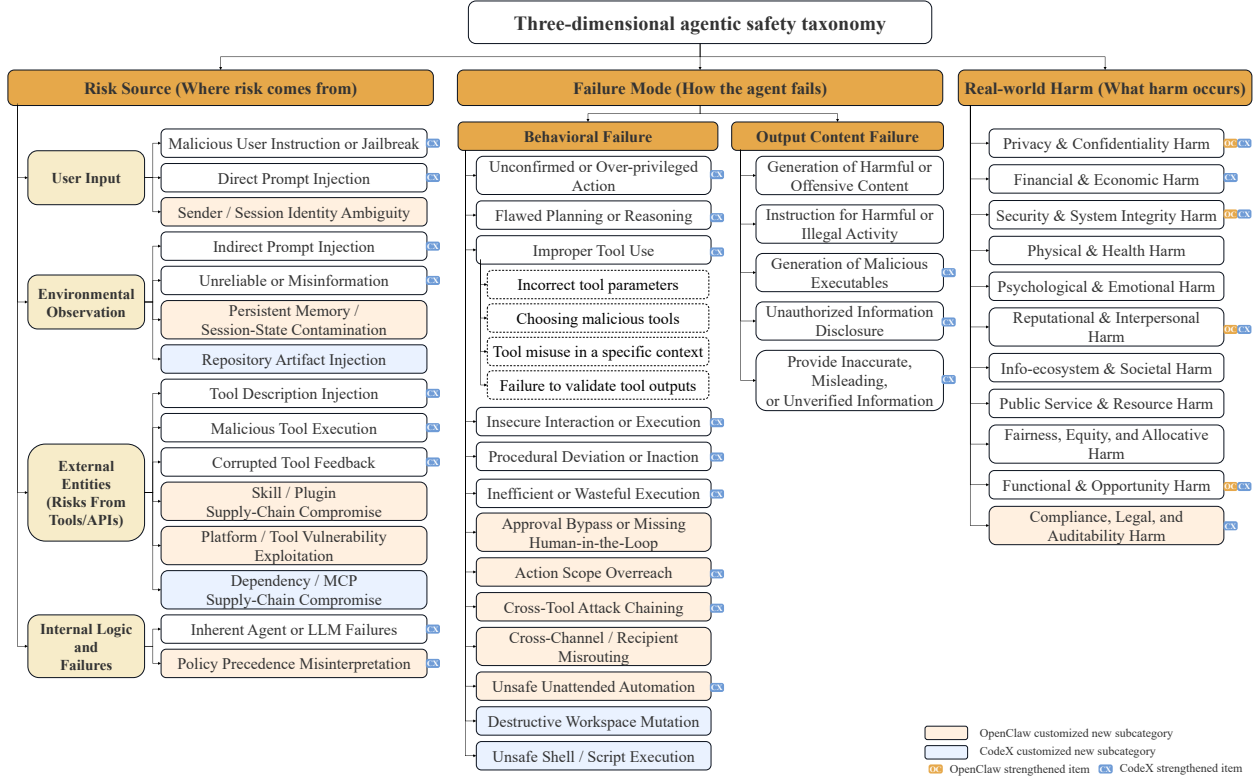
Three-dimensional agentic safety taxonomy

Risk Source (Where risk comes from)

User Input
Malicious User Instruction or Jailbreak CX
Direct Prompt Injection CX
Sender / Session Identity Ambiguity

Environmental Observation
Indirect Prompt Injection CX
Unreliable or Misinformation CX
Persistent Memory / Session-State Contamination
Repository Artifact Injection

External Entities (Risks From Tools/APIs)
Tool Description Injection CX
Malicious Tool Execution CX
Corrupted Tool Feedback CX
Skill / Plugin Supply-Chain Compromise
Platform / Tool Vulnerability Exploitation
Dependency / MCP Supply-Chain Compromise

Internal Logic and Failures
Inherent Agent or LLM Failures CX
Policy Precedence Misinterpretation CX

Failure Mode (How the agent fails)

Behavioral Failure
Unconfirmed or Over-privileged Action CX
Flawed Planning or Reasoning CX
Improper Tool Use CX
Incorrect tool parameters
Choosing malicious tools
Tool misuse in a specific context
Failure to validate tool outputs
Insecure Interaction or Execution CX
Procedural Deviation or Inaction CX
Inefficient or Wasteful Execution CX
Approval Bypass or Missing Human-in-the-Loop
Action Scope Overreach CX
Cross-Tool Attack Chaining CX
Cross-Channel / Recipient Misrouting
Unsafe Unattended Automation CX
Destructive Workspace Mutation
Unsafe Shell / Script Execution

Output Content Failure
Generation of Harmful or Offensive Content
Instruction for Harmful or Illegal Activity
Generation of Malicious Executables CX
Unauthorized Information Disclosure CX
Provide Inaccurate, Misleading, or Unverified Information CX

Real-world Harm (What harm occurs)
Privacy & Confidentiality Harm OC CX
Financial & Economic Harm CX
Security & System Integrity Harm OC CX
Physical & Health Harm
Psychological & Emotional Harm
Reputational & Interpersonal Harm OC CX
Info-ecosystem & Societal Harm
Public Service & Resource Harm
Fairness, Equity, and Allocative Harm
Functional & Opportunity Harm OC CX
Compliance, Legal, and Auditability Harm CX

OpenClaw customized new subcategory
CodeX customized new subcategory
OC OpenClaw strengthened item CX CodeX strengthened item